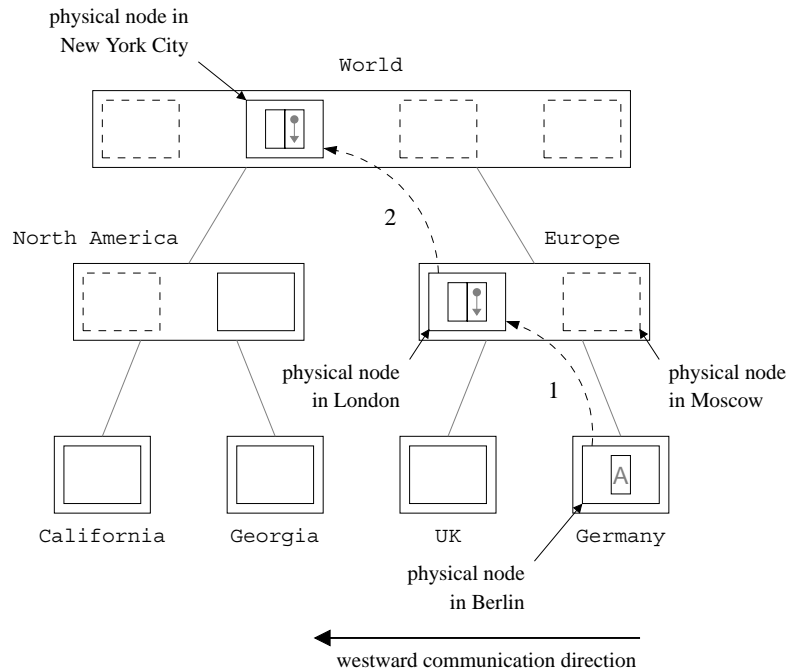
physical node in New York City

World

2

North America

Europe

physical node in London

physical node in Moscow

1

A

California

Georgia

UK

Germany

physical node in Berlin

westward communication direction